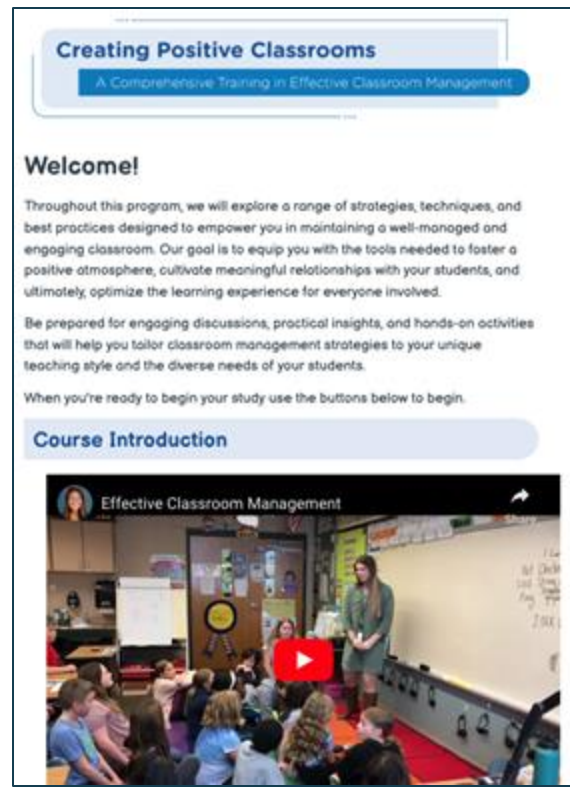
Creating Positive Classrooms

A Comprehensive Training in Effective Classroom Management

Welcome!

Throughout this program, we will explore a range of strategies, techniques, and best practices designed to empower you in maintaining a well-managed and engaging classroom. Our goal is to equip you with the tools needed to foster a positive atmosphere, cultivate meaningful relationships with your students, and ultimately, optimize the learning experience for everyone involved.

Be prepared for engaging discussions, practical insights, and hands-on activities that will help you tailor classroom management strategies to your unique teaching style and the diverse needs of your students.

When you're ready to begin your study use the buttons below to begin.

Course Introduction

Effective Classroom Management